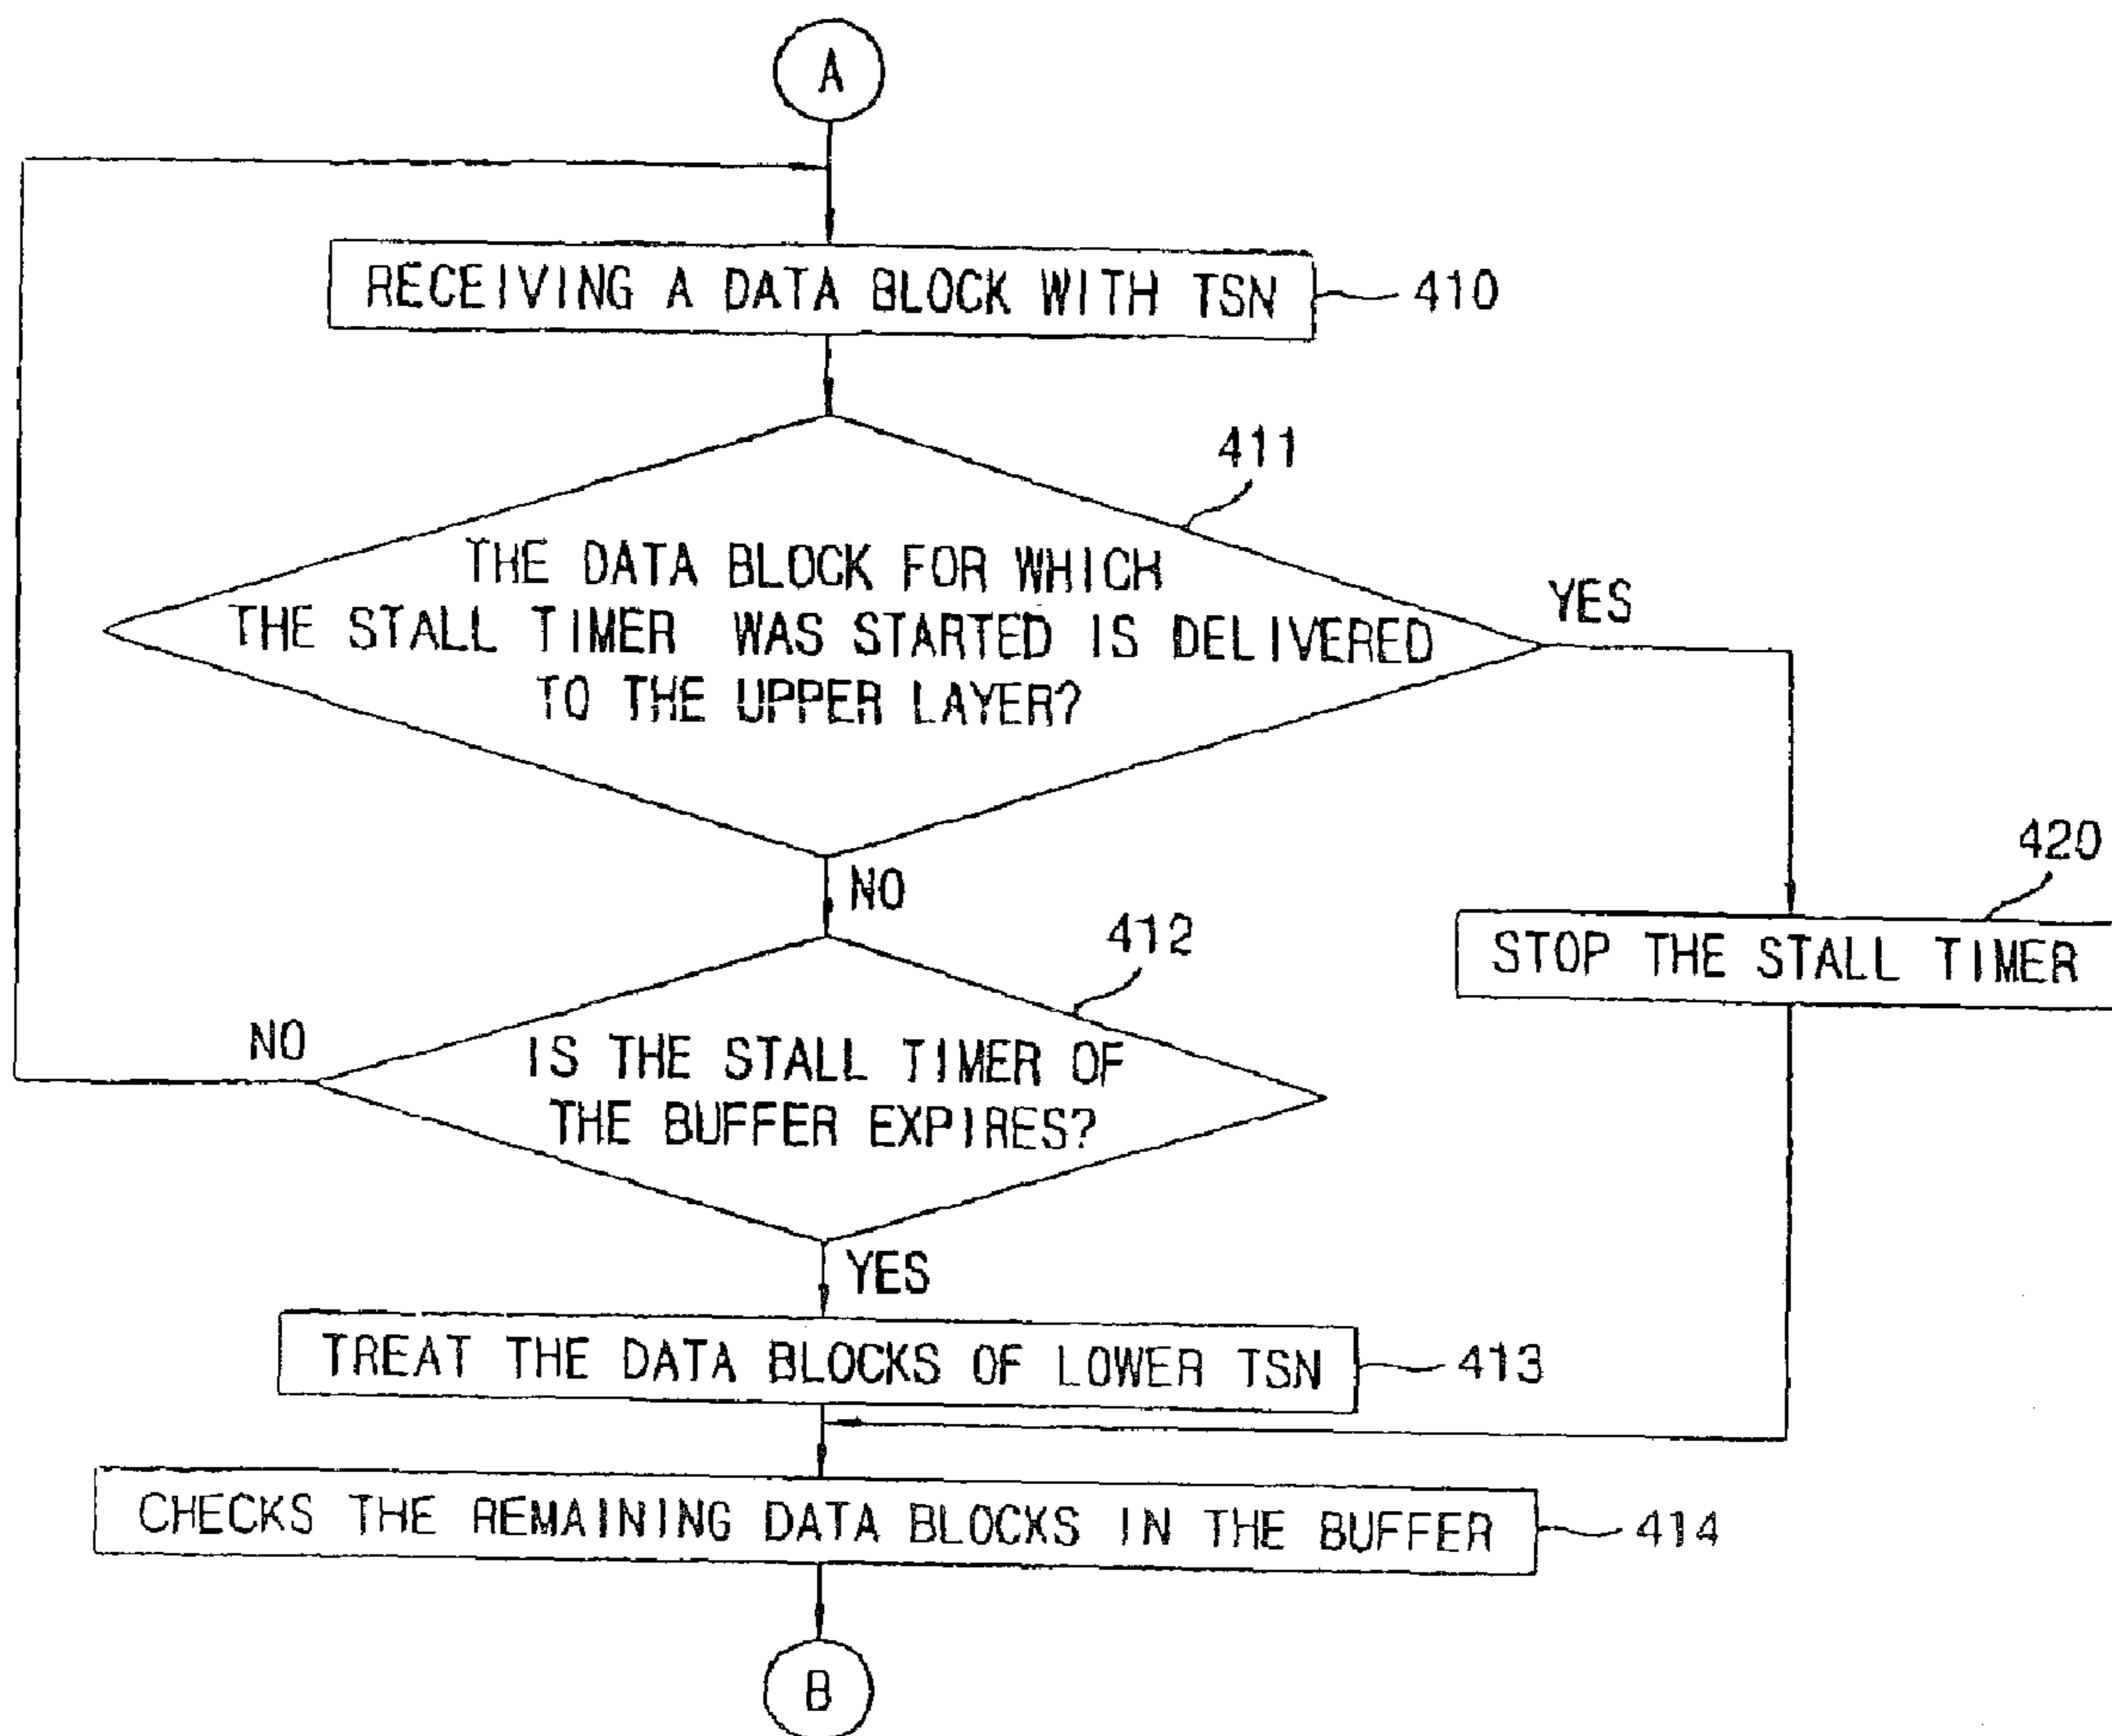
A

RECEIVING A DATA BLOCK WITH TSN

410

411

THE DATA BLOCK FOR WHICH THE STALL TIMER WAS STARTED IS DELIVERED TO THE UPPER LAYER?

YES

420

STOP THE STALL TIMER

NO

412

NO

IS THE STALL TIMER OF THE BUFFER EXPIRES?

YES

TREAT THE DATA BLOCKS OF LOWER TSN

413

CHECKS THE REMAINING DATA BLOCKS IN THE BUFFER

414

B